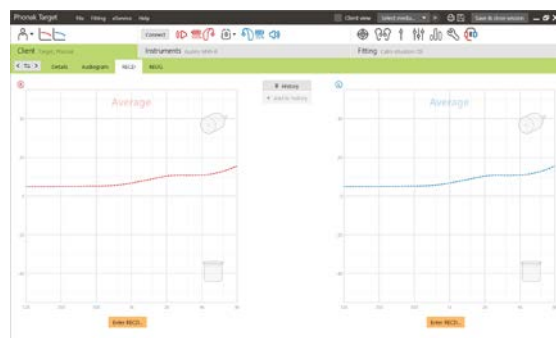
Phonak Target File Fitting eSonic Help

Client view Select media Save & close session

Connect

Client

Instruments

Fitting

Details Audiogram RECD REUG

History

Average

Average

Enter RECD...

Enter RECD...